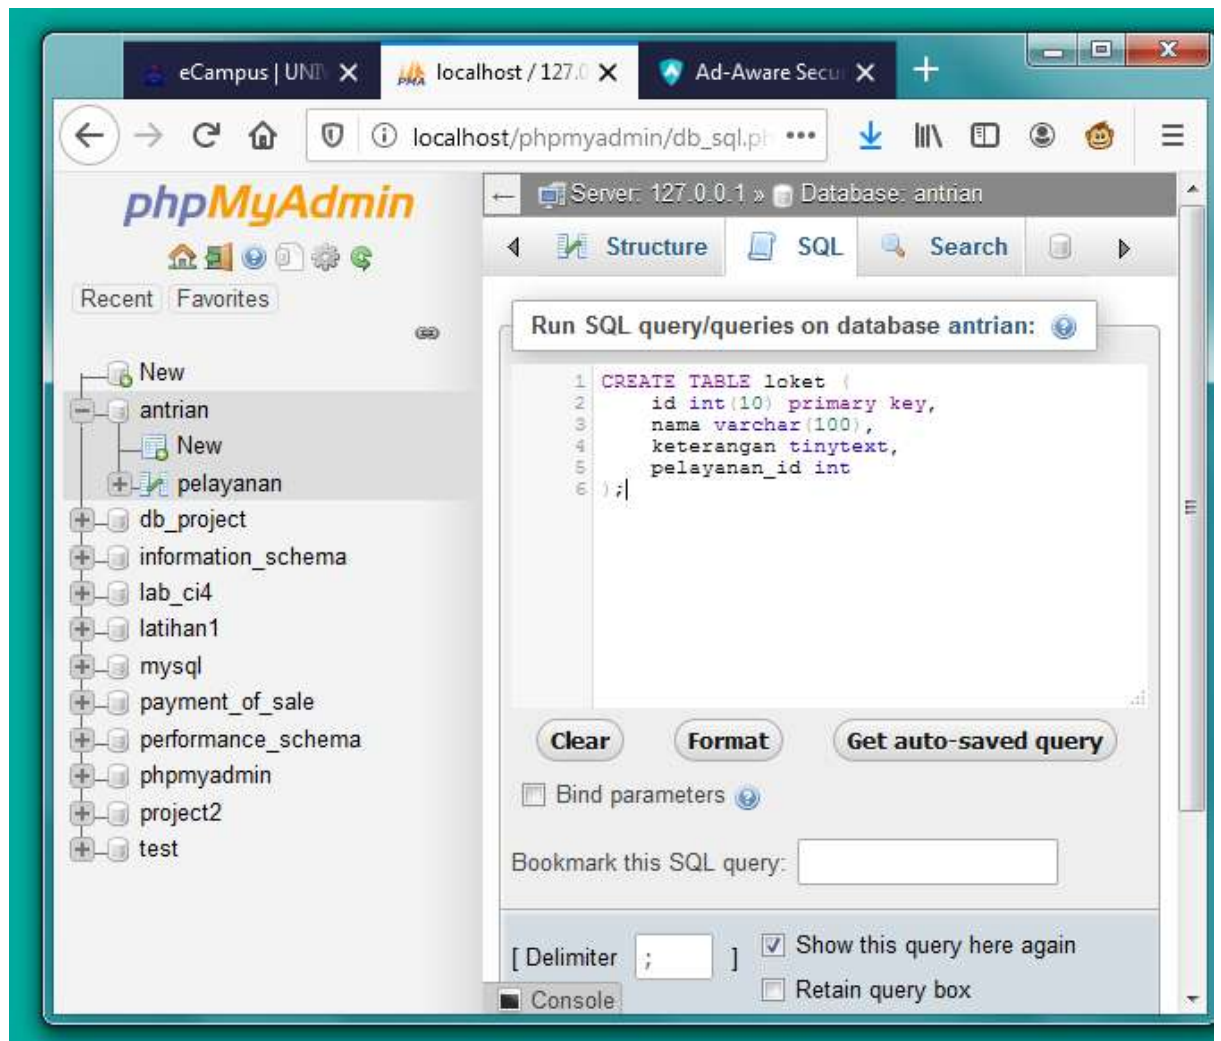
eCampus | UNI ×
localhost / 127.0 ×
Ad-Aware Secu ×
+

localhost/phpmyadmin/db_sql.ph •••

phpMyAdmin

Recent Favorites

New
antrian
New
pelayanan
db_project
information_schema
lab_ci4
latihan1
mysql
payment_of_sale
performance_schema
phpmyadmin
project2
test

Server: 127.0.0.1 » Database: antrian

Structure SQL Search

Run SQL query/queries on database antrian:

1 CREATE TABLE loket (
2 id int(10) primary key,
3 nama varchar(100),
4 keterangan tinytext,
5 pelayanan_id int
6 );

Clear Format Get auto-saved query

Bind parameters

Bookmark this SQL query:

[ Delimiter ; ]

Show this query here again

Retain query box

Console